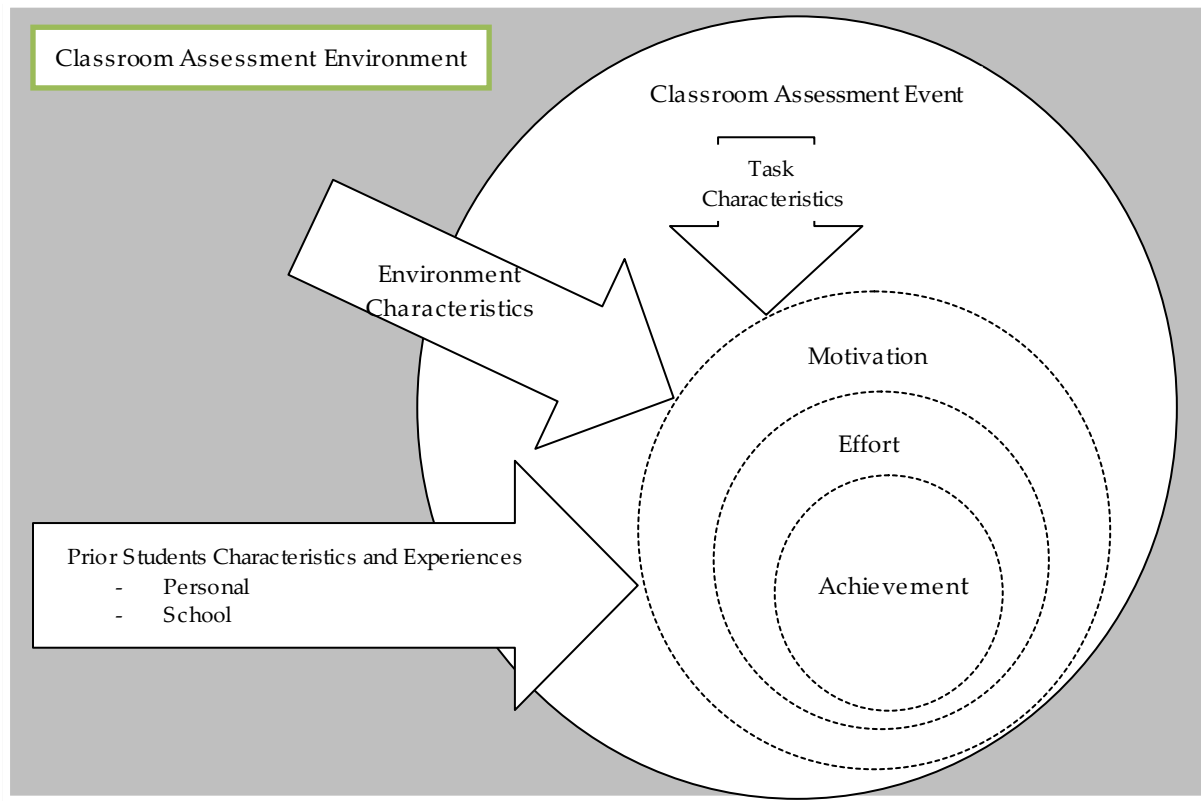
Classroom Assessment Environment

Classroom Assessment Event

Task Characteristics

Environment Characteristics

Motivation

Effort

Achievement

Prior Students Characteristics and Experiences
- Personal
- School